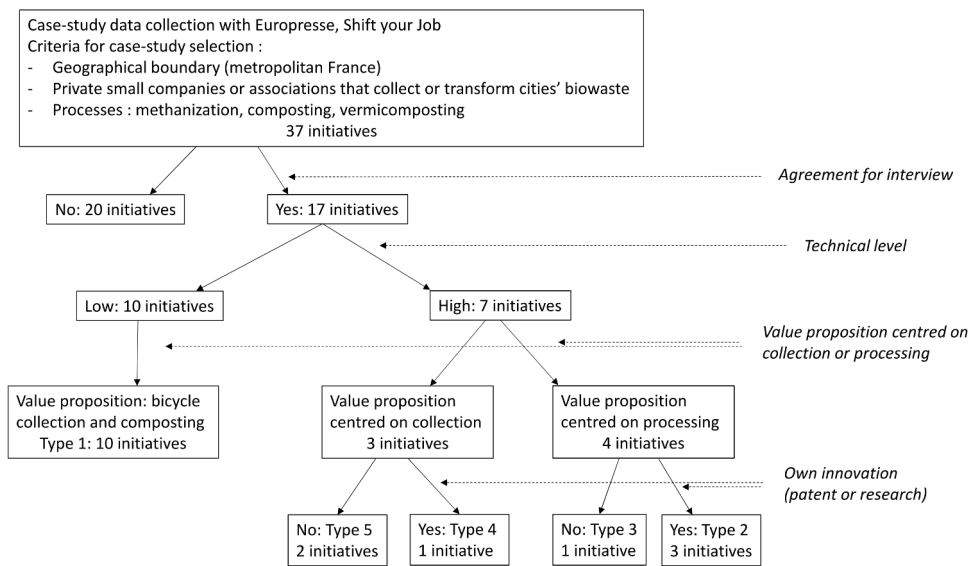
Case-study data collection with Europresse, Shift your Job
Criteria for case-study selection :
- Geographical boundary (metropolitan France)
- Private small companies or associations that collect or transform cities' biowaste
- Processes : methanization, composting, vermicomposting
37 initiatives

Agreement for interview

No: 20 initiatives

Yes: 17 initiatives

Technical level

Low: 10 initiatives

High: 7 initiatives

Value proposition centred on collection or processing

Value proposition: bicycle collection and composting
Type 1: 10 initiatives

Value proposition centred on collection
3 initiatives

Value proposition centred on processing
4 initiatives

Own innovation (patent or research)

No: Type 5
2 initiatives

Yes: Type 4
1 initiative

No: Type 3
1 initiative

Yes: Type 2
3 initiatives